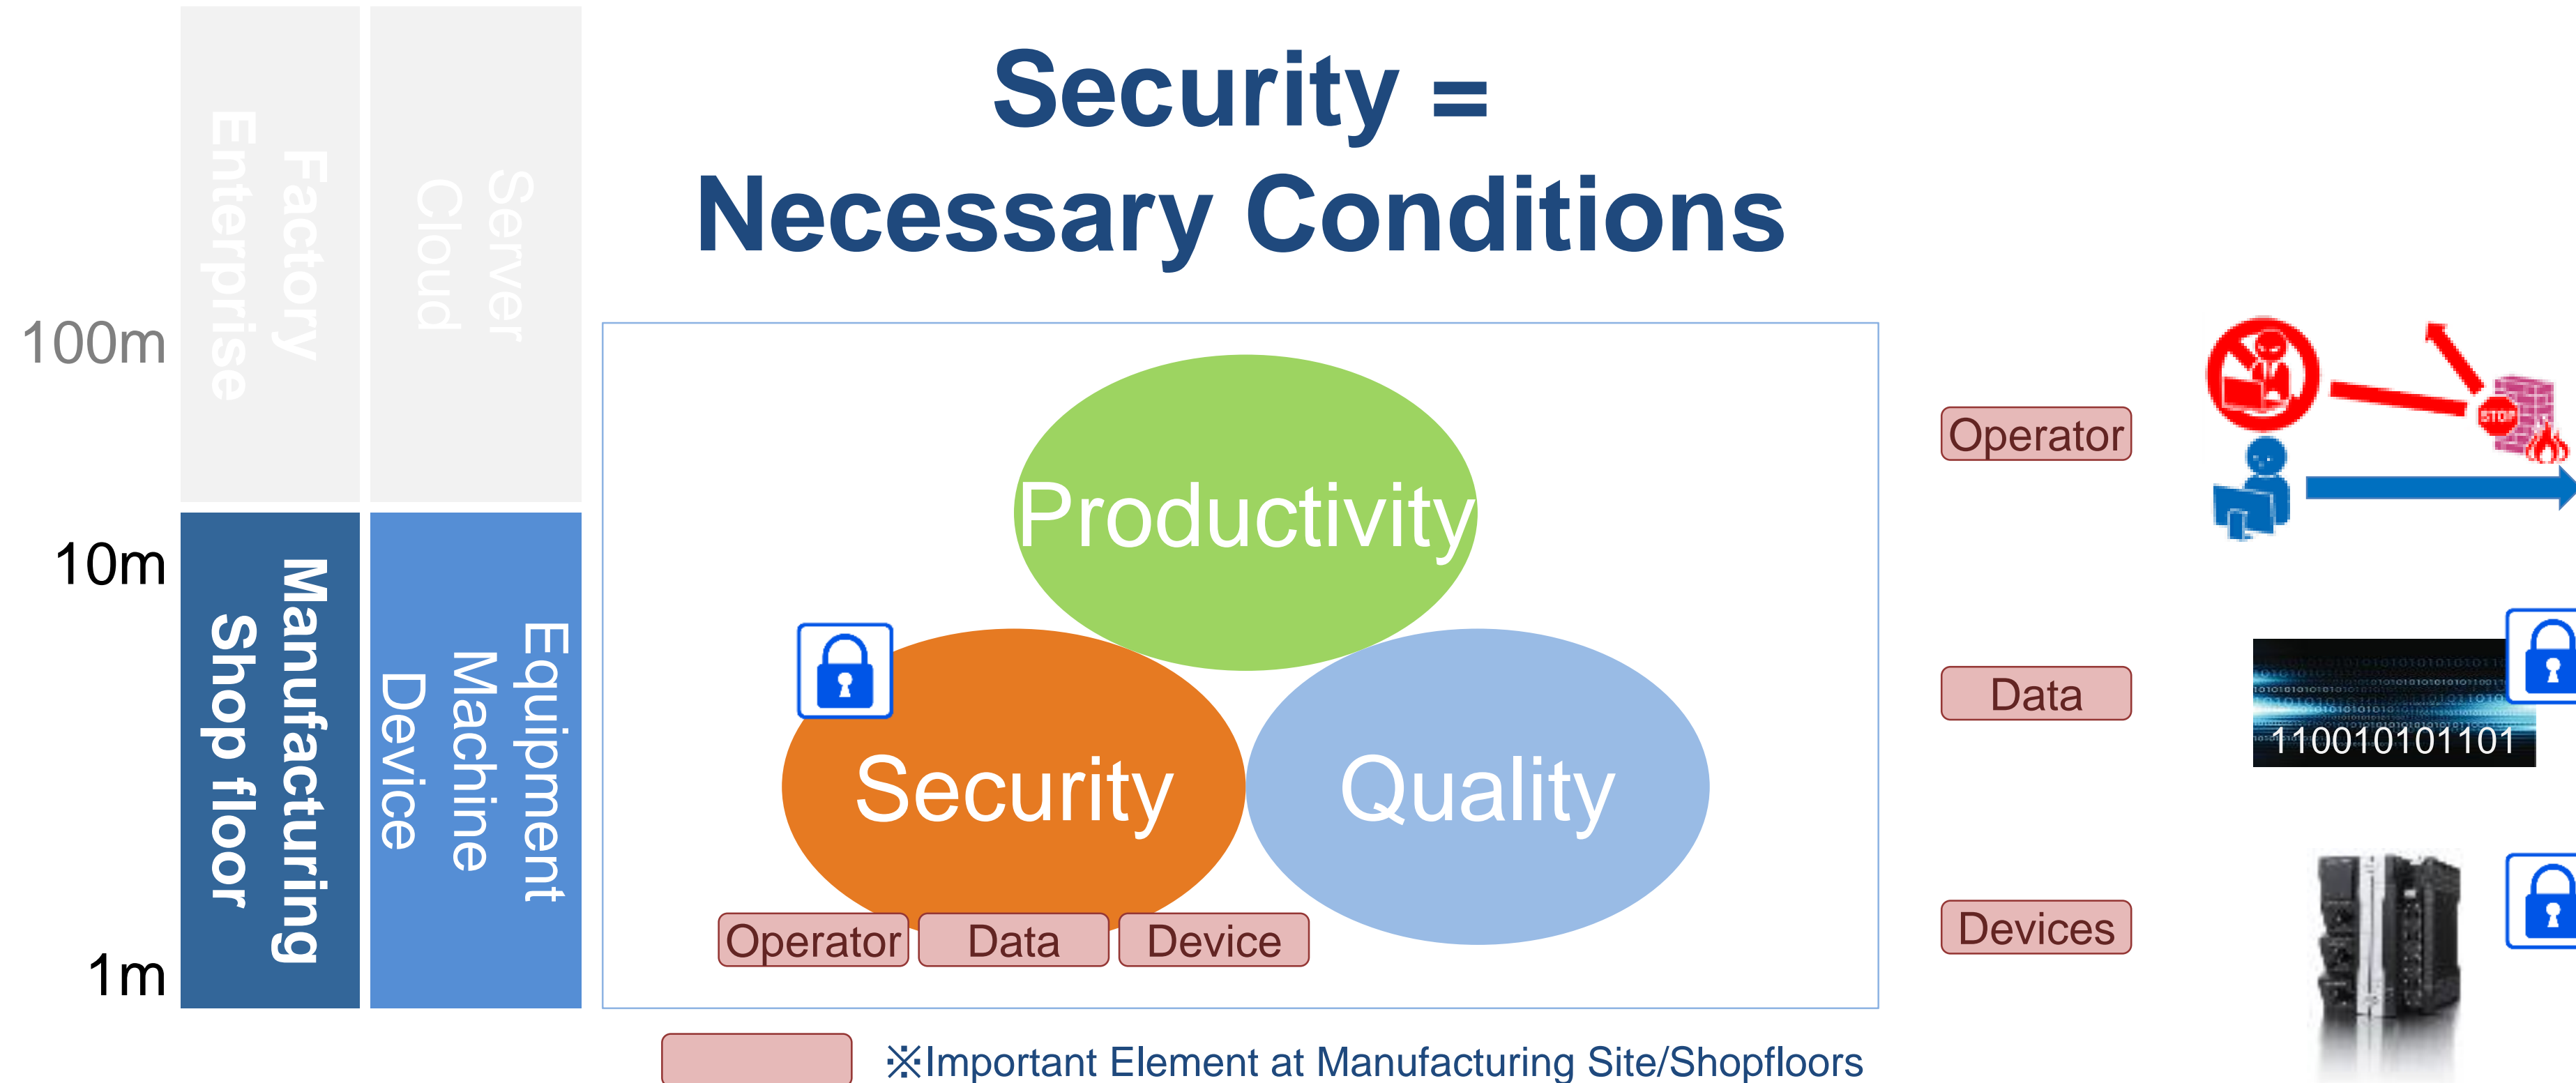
100m

10m

1m

Factory
Enterprise

Server
Cloud

Manufacturing
Shop floor

Equipment
Machine
Device

Security =
Necessary Conditions

Productivity

Security

Quality

Operator

Data

Device

Operator

STOP

Data

110010101101

Devices

※Important Element at Manufacturing Site/Shopfloors